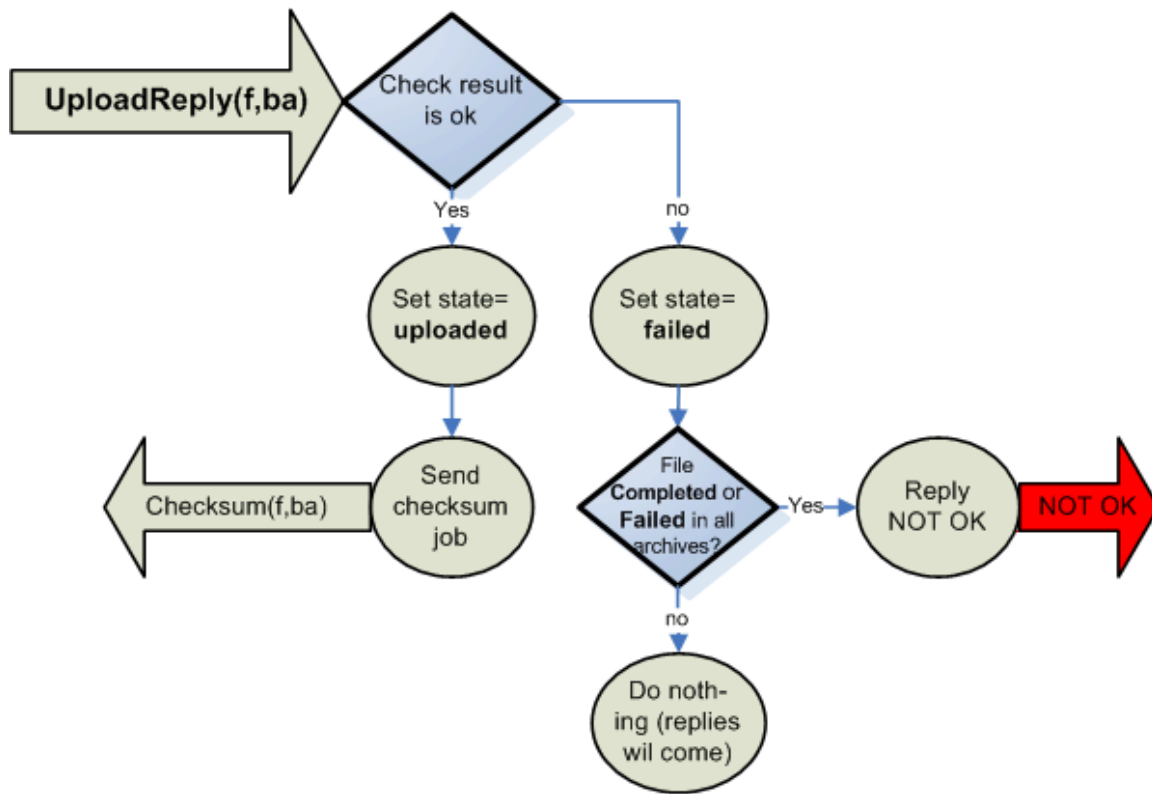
UploadReply(f,ba)

Check result is ok

Yes

no

Set state= **uploaded**

Set state= **failed**

Checksum(f,ba)

Send checksum job

File **Completed** or **Failed** in all archives?

Yes

Reply NOT OK

NOT OK

no

Do nothing (replies wil come)